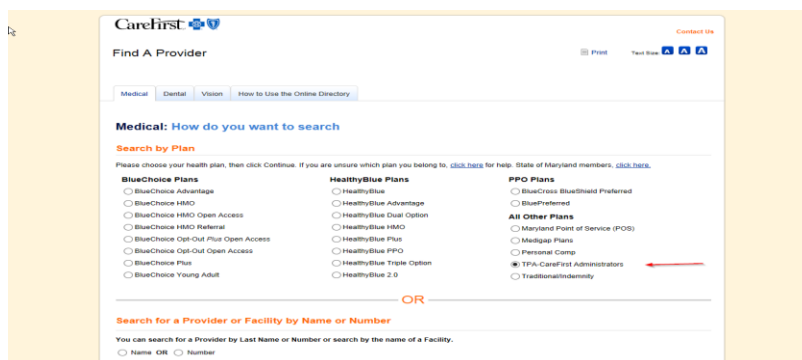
CareFirst

Contact Us

Find A Provider

Print Text Size A A A

Medical | Dental | Vision | How to Use the Online Directory

Medical: How do you want to search

Search by Plan

Please choose your health plan, then click Continue. If you are unsure which plan you belong to, click here for help. State of Maryland members, click here.

BlueChoice Plans
BlueChoice Advantage
BlueChoice HMO
BlueChoice HMO Open Access
BlueChoice HMO Referral
BlueChoice Opt-Out Plus Open Access
BlueChoice Opt-Out Open Access
BlueChoice Plus
BlueChoice Young Adult

HealthyBlue Plans
HealthyBlue
HealthyBlue Advantage
HealthyBlue Dual Option
HealthyBlue HMO
HealthyBlue Plus
HealthyBlue PPO
HealthyBlue Triple Option
HealthyBlue 2.0

PPO Plans
BlueCross BlueShield Preferred
BluePreferred

All Other Plans
Maryland Point of Service (POS)
Medigap Plans
Personal Comp
TPA-CareFirst Administrators
Traditional/Indemnity

OR

Search for a Provider or Facility by Name or Number

You can search for a Provider by Last Name or Number or search by the name of a Facility.

Name OR Number